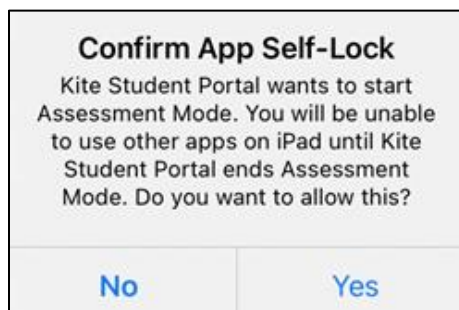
Confirm App Self-Lock

Kite Student Portal wants to start Assessment Mode. You will be unable to use other apps on iPad until Kite Student Portal ends Assessment Mode. Do you want to allow this?

No

Yes